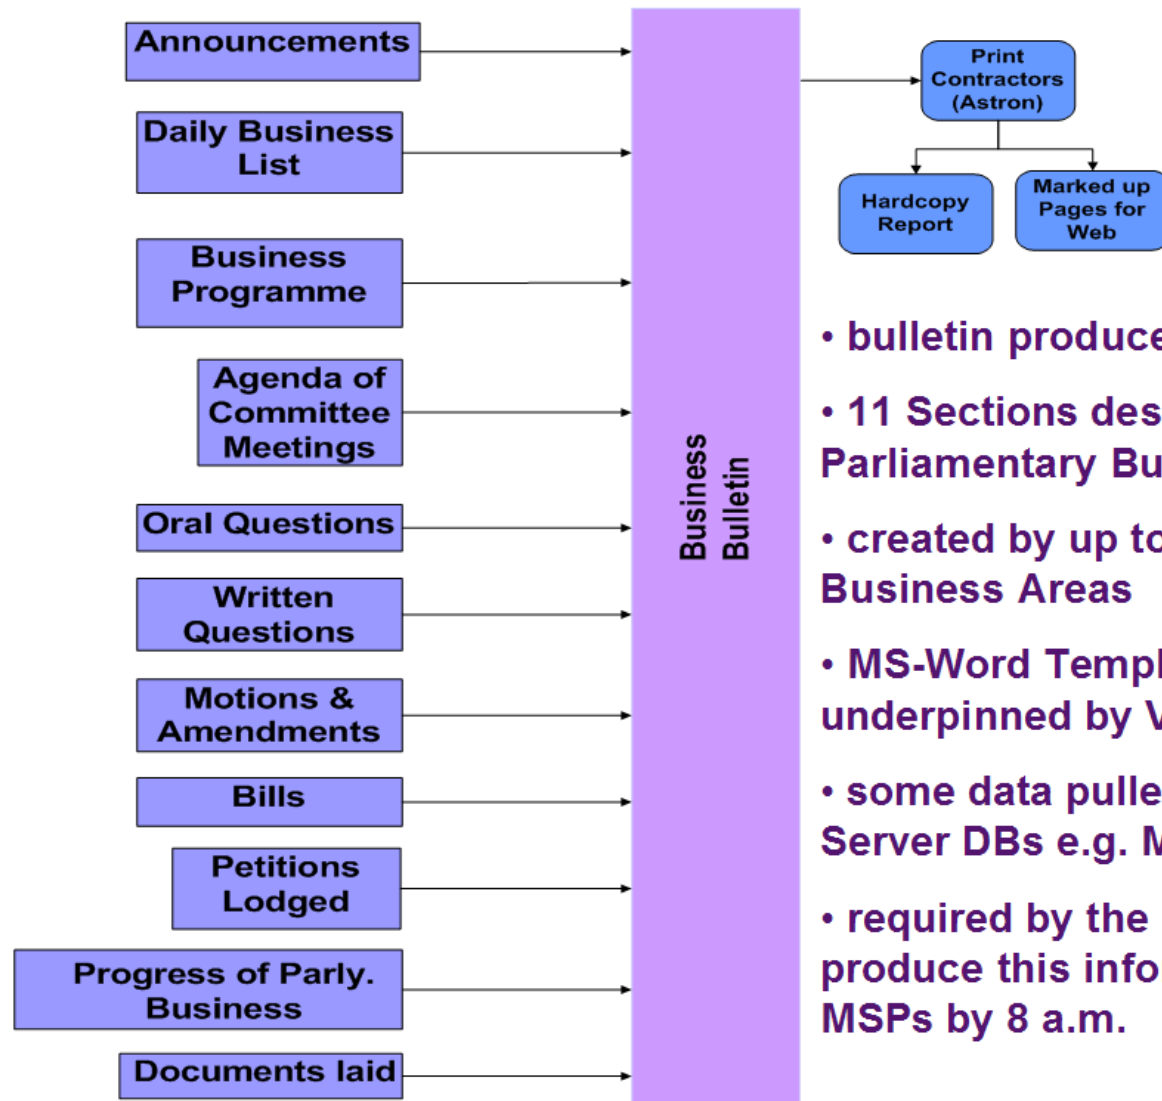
Announcements

Daily Business List

Business Programme

Agenda of Committee Meetings

Oral Questions

Written Questions

Motions & Amendments

Bills

Petitions Lodged

Progress of Parly. Business

Documents laid

Business Bulletin

Print Contractors (Astron)

Hardcopy Report

Marked up Pages for Web

• bulletin produce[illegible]

• 11 Sections des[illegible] Parliamentary Bu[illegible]

• created by up to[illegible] Business Areas

• MS-Word Templ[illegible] underpinned by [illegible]

• some data pulle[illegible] Server DBs e.g. M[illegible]

• required by the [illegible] produce this info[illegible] MSPs by 8 a.m.